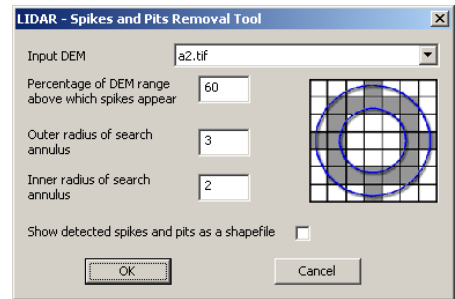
LIDAR - Spikes and Pits Removal Tool

Input DEM
a2.tif

Percentage of DEM range above which spikes appear
60

Outer radius of search annulus
3

Inner radius of search annulus
2

Show detected spikes and pits as a shapefile

OK
Cancel